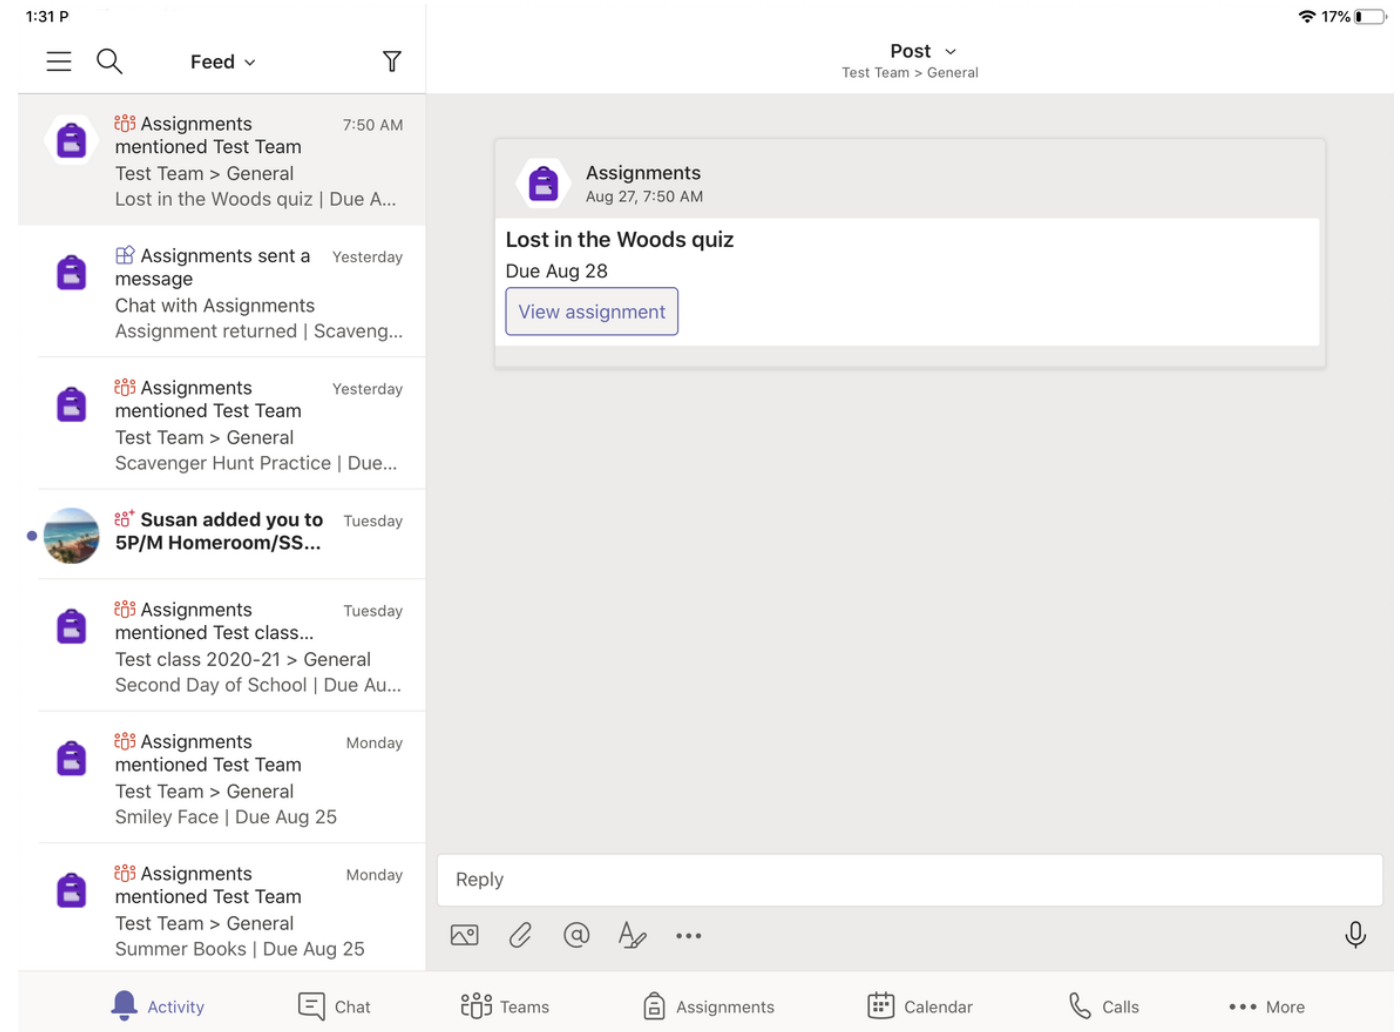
1:31 P

17%

Feed

Post
Test Team > General

Assignments mentioned Test Team 7:50 AM
Test Team > General
Lost in the Woods quiz | Due A...

Assignments sent a message Yesterday
Chat with Assignments
Assignment returned | Scaveng...

Assignments mentioned Test Team Yesterday
Test Team > General
Scavenger Hunt Practice | Due...

Susan added you to 5P/M Homeroom/SS... Tuesday

Assignments mentioned Test class... Tuesday
Test class 2020-21 > General
Second Day of School | Due Au...

Assignments mentioned Test Team Monday
Test Team > General
Smiley Face | Due Aug 25

Assignments mentioned Test Team Monday
Test Team > General
Summer Books | Due Aug 25

Assignments
Aug 27, 7:50 AM

Lost in the Woods quiz
Due Aug 28
View assignment

Reply

Activity Chat Teams Assignments Calendar Calls More